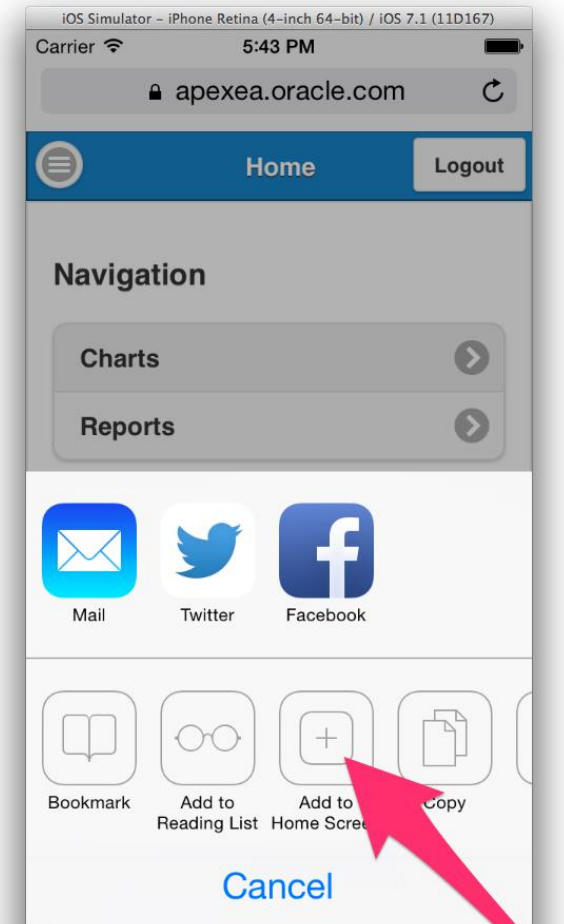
iOS Simulator – iPhone Retina (4-inch 64-bit) / iOS 7.1 (11D167)

Carrier 5:43 PM

apexea.oracle.com

Home

Logout

Navigation

Charts

Reports

Mail

Twitter

Facebook

Bookmark

Add to Reading List

Add to Home Scre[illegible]

Copy

Cancel